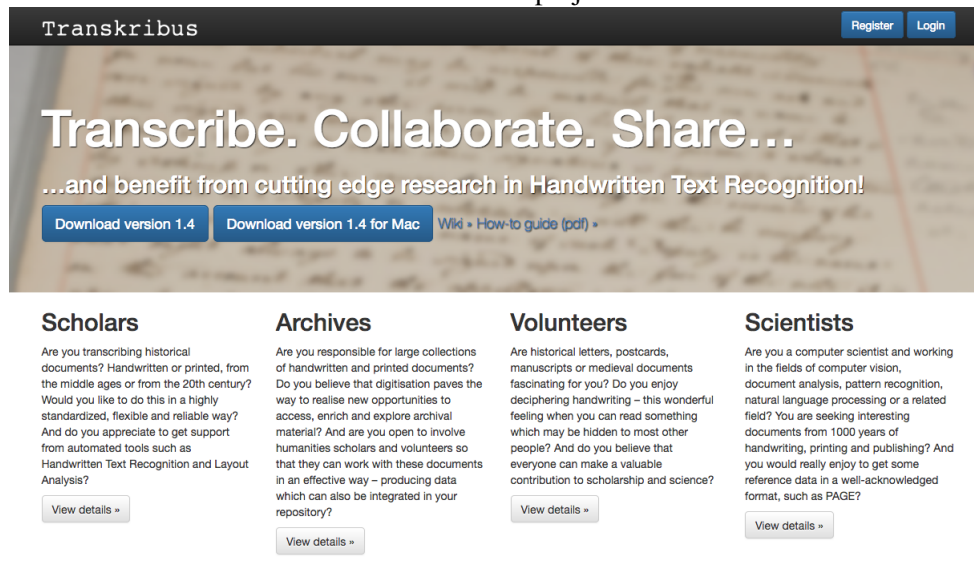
Transkribus

Register Login

Transcribe. Collaborate. Share...

...and benefit from cutting edge research in Handwritten Text Recognition!

Download version 1.4 Download version 1.4 for Mac Wiki » How-to guide (pdf) »

Scholars

Are you transcribing historical documents? Handwritten or printed, from the middle ages or from the 20th century? Would you like to do this in a highly standardized, flexible and reliable way? And do you appreciate to get support from automated tools such as Handwritten Text Recognition and Layout Analysis?

View details »

Archives

Are you responsible for large collections of handwritten and printed documents? Do you believe that digitisation paves the way to realise new opportunities to access, enrich and explore archival material? And are you open to involve humanities scholars and volunteers so that they can work with these documents in an effective way – producing data which can also be integrated in your repository?

View details »

Volunteers

Are historical letters, postcards, manuscripts or medieval documents fascinating for you? Do you enjoy deciphering handwriting – this wonderful feeling when you can read something which may be hidden to most other people? And do you believe that everyone can make a valuable contribution to scholarship and science?

View details »

Scientists

Are you a computer scientist and working in the fields of computer vision, document analysis, pattern recognition, natural language processing or a related field? You are seeking interesting documents from 1000 years of handwriting, printing and publishing? And you would really enjoy to get some reference data in a well-acknowledged format, such as PAGE?

View details »